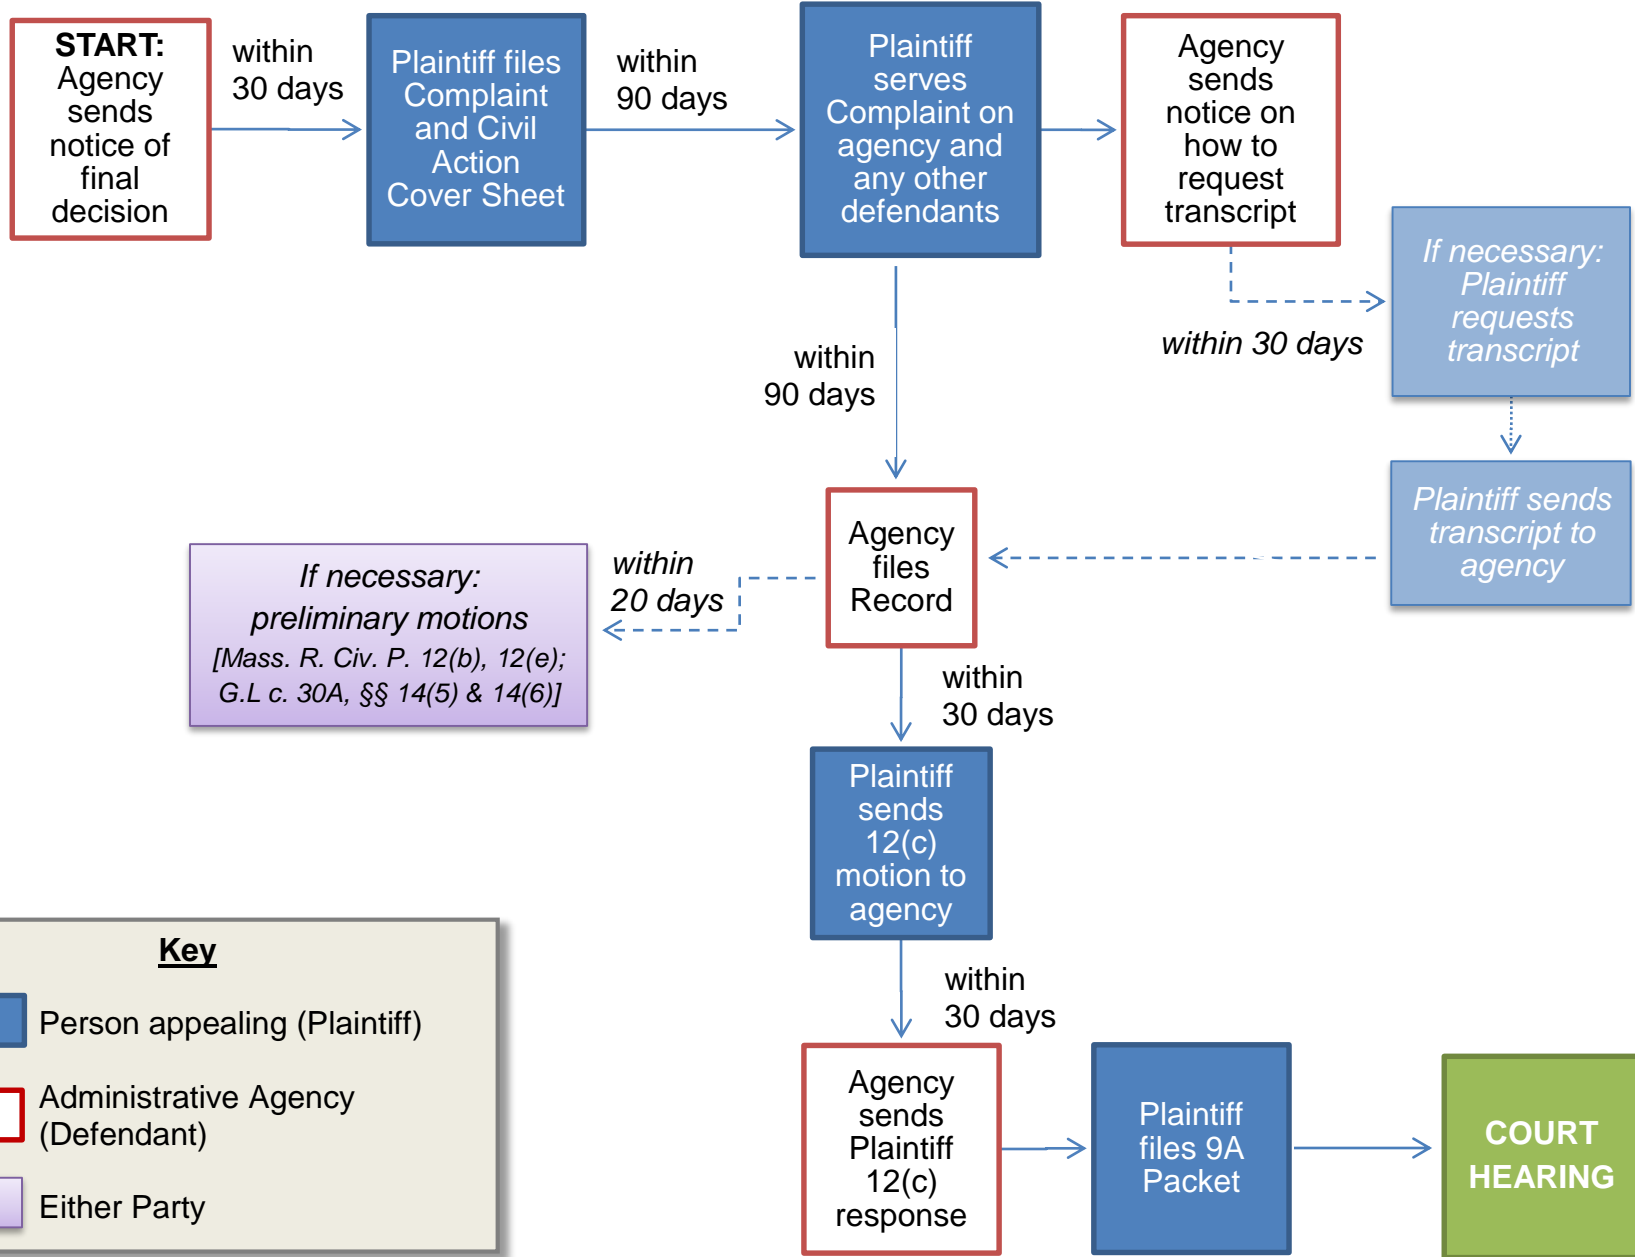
START: Agency sends notice of final decision

within 30 days

Plaintiff files Complaint and Civil Action Cover Sheet

within 90 days

Plaintiff serves Complaint on agency and any other defendants

Agency sends notice on how to request transcript

within 30 days

If necessary: Plaintiff requests transcript

Plaintiff sends transcript to agency

within 90 days

Agency files Record

within 20 days

If necessary: preliminary motions [Mass. R. Civ. P. 12(b), 12(e); G.L c. 30A, §§ 14(5) & 14(6)]

within 30 days

Plaintiff sends 12(c) motion to agency

within 30 days

Agency sends Plaintiff 12(c) response

Plaintiff files 9A Packet

COURT HEARING

Key

Person appealing (Plaintiff)

Administrative Agency (Defendant)

Either Party